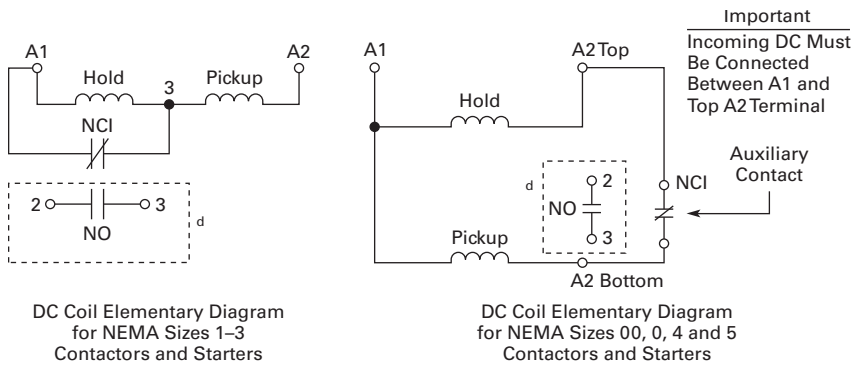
A1
Hold
3
Pickup
A2
NCI
2
3
NO
d

DC Coil Elementary Diagram for NEMA Sizes 1–3 Contactors and Starters

A1
A2 Top
Hold
d
2
NO
3
NCI
Pickup
A2 Bottom

Important
Incoming DC Must Be Connected Between A1 and Top A2 Terminal

Auxiliary Contact

DC Coil Elementary Diagram for NEMA Sizes 00, 0, 4 and 5 Contactors and Starters